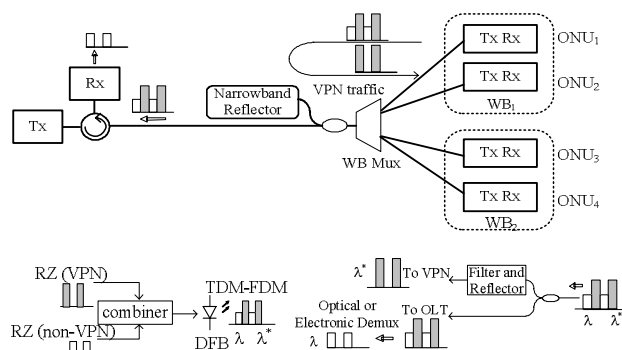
Rx

Tx

Narrowband Reflector

VPN traffic

WB Mux

Tx Rx

Tx Rx

ONU$_1$

ONU$_2$

WB$_1$

Tx Rx

Tx Rx

ONU$_3$

ONU$_4$

WB$_2$

RZ (VPN)

combiner

RZ (non-VPN)

TDM-FDM

DFB $\lambda$ $\lambda^*$

$\lambda^*$ To VPN

Filter and Reflector

Optical or Electronic Demux

To OLT

$\lambda$

$\lambda$ $\lambda^*$